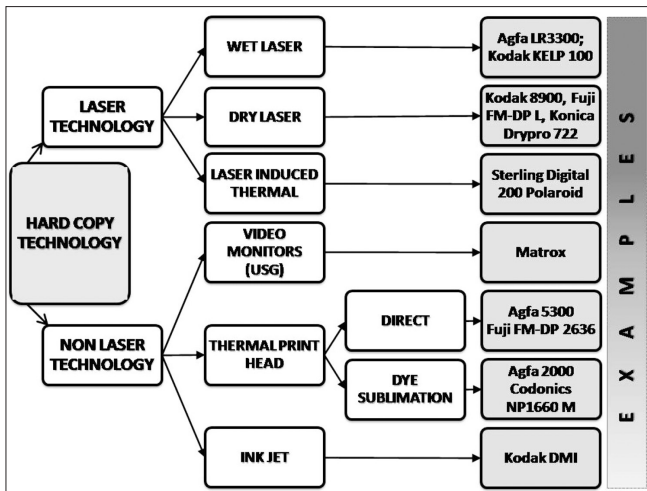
HARD COPY TECHNOLOGY

LASER TECHNOLOGY

WET LASER

Agfa LR3300; Kodak KELP 100

DRY LASER

Kodak 8900, Fuji FM-DP L, Konica Drypro 722

LASER INDUCED THERMAL

Sterling Digital 200 Polaroid

NON LASER TECHNOLOGY

VIDEO MONITORS (USG)

Matrox

THERMAL PRINT HEAD

DIRECT

Agfa 5300 Fuji FM-DP 2636

DYE SUBLIMATION

Agfa 2000 Codonics NP1660 M

INK JET

Kodak DMI

E X A M P L E S